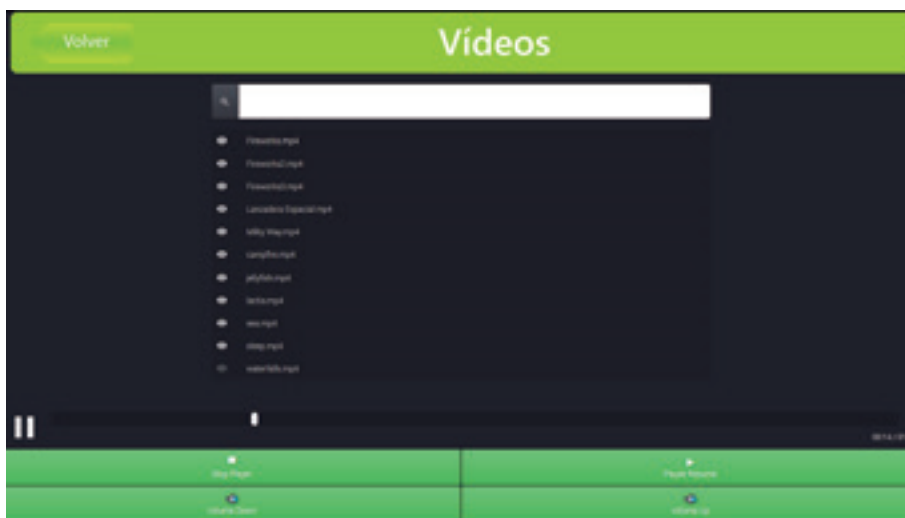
Volver

Vídeos

Fireworks.mp4

Fireworks2.mp4

Fireworks3.mp4

Lanzadera Espacial.mp4

Milky Way.mp4

campfire.mp4

jellyfish.mp4

lectia.mp4

sea.mp4

sleep.mp4

waterfalls.mp4

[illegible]

Stop Player

Player Resume

Volume Down

Volume Up